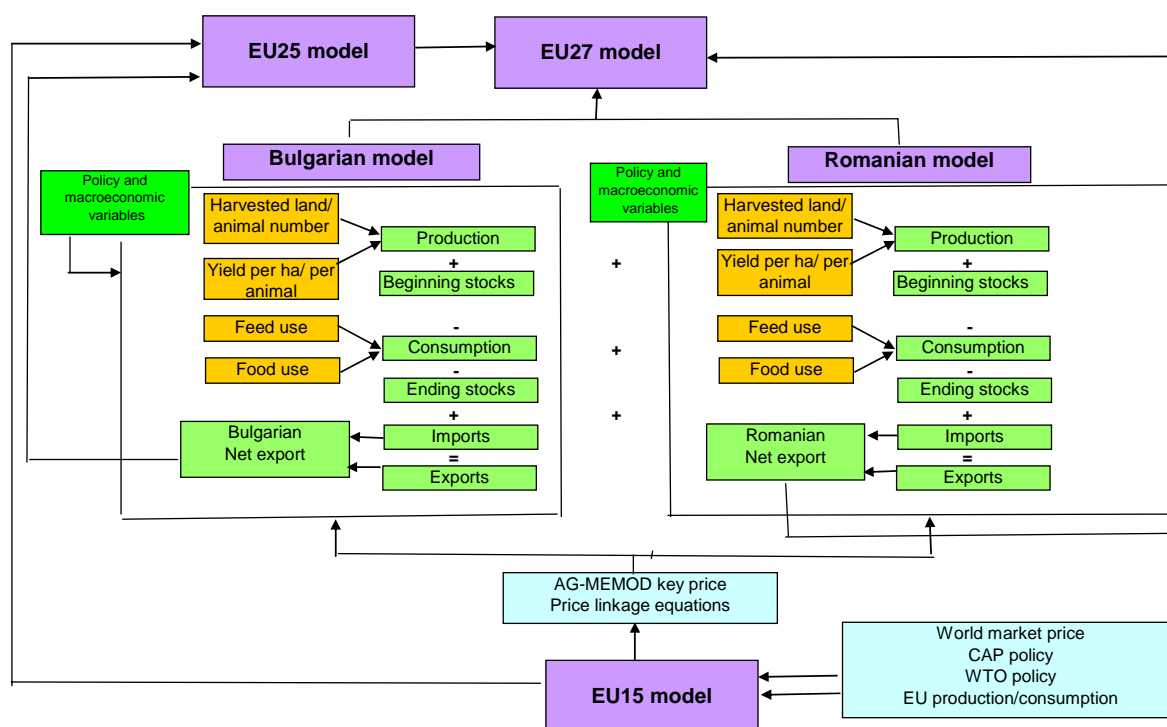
EU25 model

EU27 model

Bulgarian model

Romanian model

Policy and macroeconomic variables

Harvested land/ animal number

Production

+

Yield per ha/ per animal

Beginning stocks

Feed use

-

Consumption

Food use

-

Ending stocks

+

Bulgarian Net export

Imports

=

Exports

+

+

+

Policy and macroeconomic variables

Harvested land/ animal number

Production

+

Yield per ha/ per animal

Beginning stocks

Feed use

-

Consumption

Food use

-

Ending stocks

+

Romanian Net export

Imports

=

Exports

AG-MEMOD key price
Price linkage equations

World market price
CAP policy
WTO policy
EU production/consumption

EU15 model